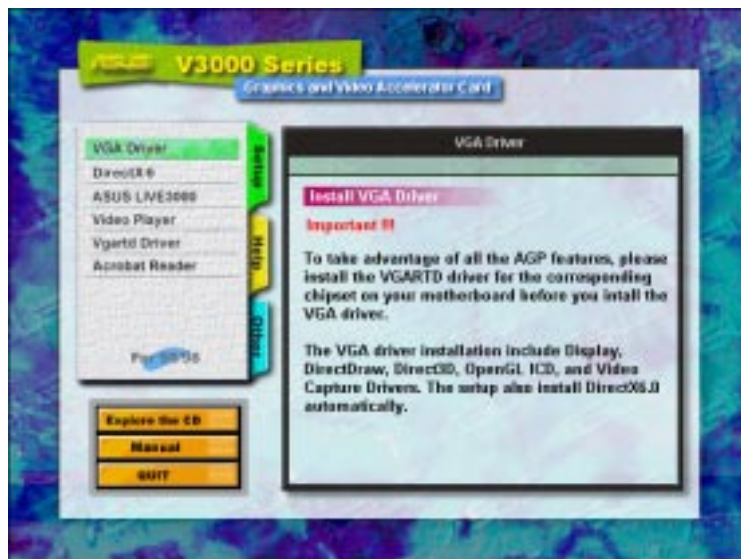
ASUS V3000 Series
Graphics and Video Accelerator Card

VGA Driver
DirectX 6
ASUS LIVE3000
Video Player
Vgartd Driver
Acrobat Reader

Setup
Help
Others

For 98/95

Explore the CD
Manual
QUIT

VGA Driver

Install VGA Driver

Important !!!

To take advantage of all the AGP features, please install the VGARTD driver for the corresponding chipset on your motherboard before you intall the VGA driver.

The VGA driver installation include Display, DirectDraw, Direct3D, OpenGL ICD, and Video Capture Drivers. The setup also install DirectX6.0 automatically.